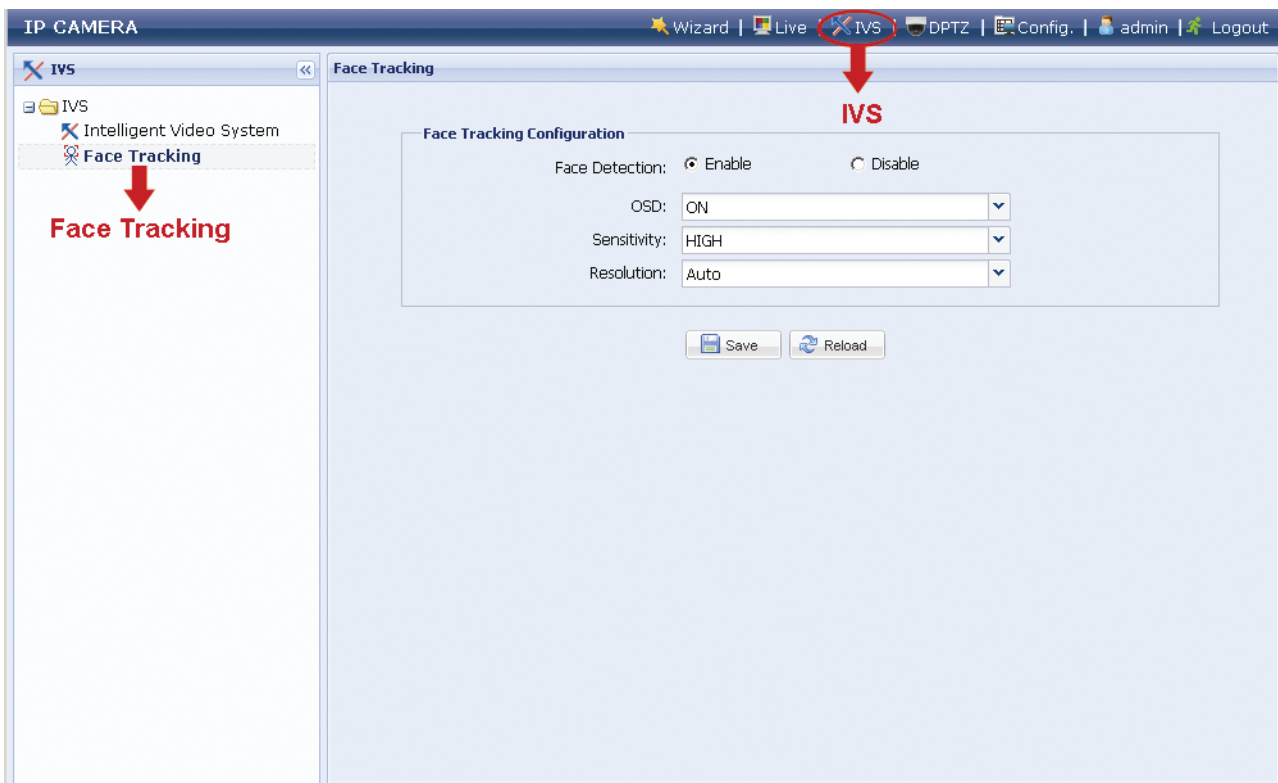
IP CAMERA

Wizard | Live | IVS | DPTZ | Config. | admin | Logout

IVS

IVS
Intelligent Video System
Face Tracking

Face Tracking

Face Tracking

IVS

Face Tracking Configuration

Face Detection: Enable Disable

OSD: ON

Sensitivity: HIGH

Resolution: Auto

Save Reload